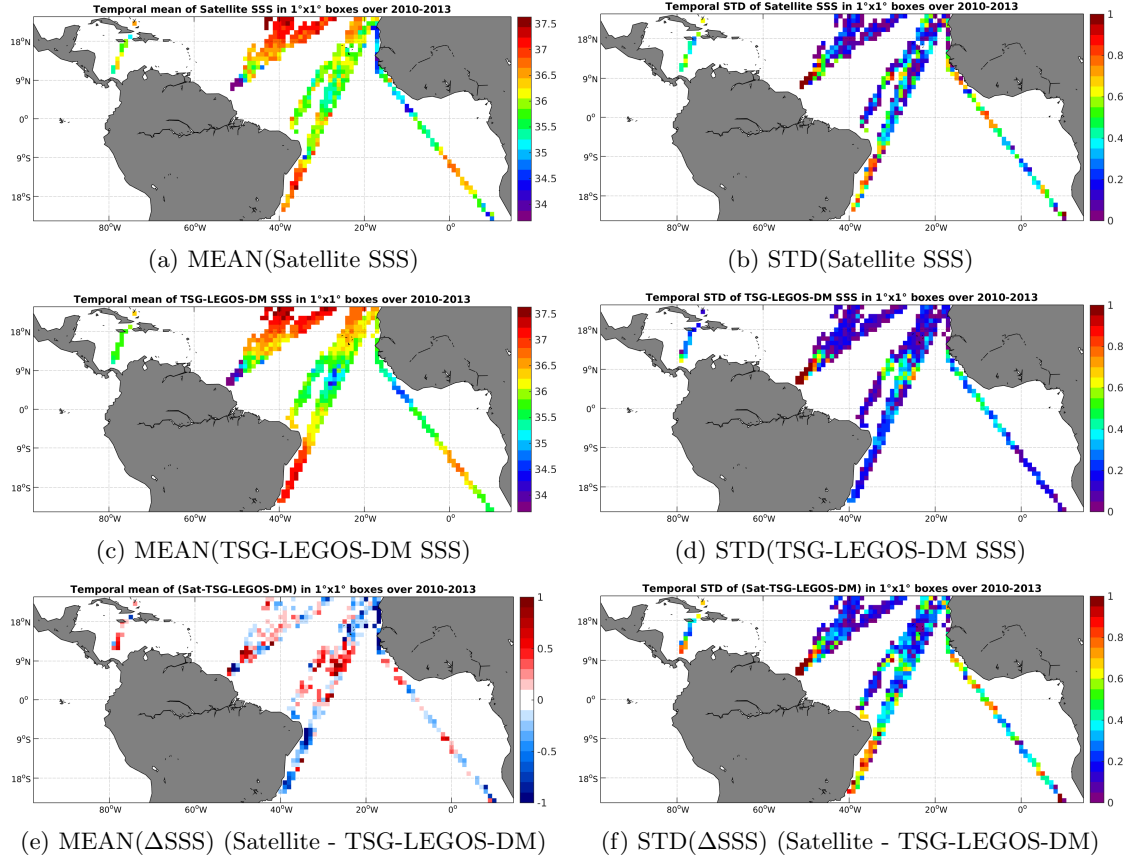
Temporal mean of Satellite SSS in 1°x1° boxes over 2010-2013

18°N
9°N
0°
9°S
18°S
80°W
60°W
40°W
20°W
0°

37.5
37
36.5
36
35.5
35
34.5
34

(a) MEAN(Satellite SSS)

Temporal STD of Satellite SSS in 1°x1° boxes over 2010-2013

18°N
9°N
0°
9°S
18°S
80°W
60°W
40°W
20°W
0°

1
0.8
0.6
0.4
0.2
0

(b) STD(Satellite SSS)

Temporal mean of TSG-LEGOS-DM SSS in 1°x1° boxes over 2010-2013

18°N
9°N
0°
9°S
18°S
80°W
60°W
40°W
20°W
0°

37.5
37
36.5
36
35.5
35
34.5
34

(c) MEAN(TSG-LEGOS-DM SSS)

Temporal STD of TSG-LEGOS-DM SSS in 1°x1° boxes over 2010-2013

18°N
9°N
0°
9°S
18°S
80°W
60°W
40°W
20°W
0°

1
0.8
0.6
0.4
0.2
0

(d) STD(TSG-LEGOS-DM SSS)

Temporal mean of (Sat-TSG-LEGOS-DM) in 1°x1° boxes over 2010-2013

18°N
9°N
0°
9°S
18°S
80°W
60°W
40°W
20°W
0°

1
0.5
0
-0.5
-1

(e) MEAN($\Delta$SSS) (Satellite - TSG-LEGOS-DM)

Temporal STD of (Sat-TSG-LEGOS-DM) in 1°x1° boxes over 2010-2013

18°N
9°N
0°
9°S
18°S
80°W
60°W
40°W
20°W
0°

1
0.8
0.6
0.4
0.2
0

(f) STD($\Delta$SSS) (Satellite - TSG-LEGOS-DM)